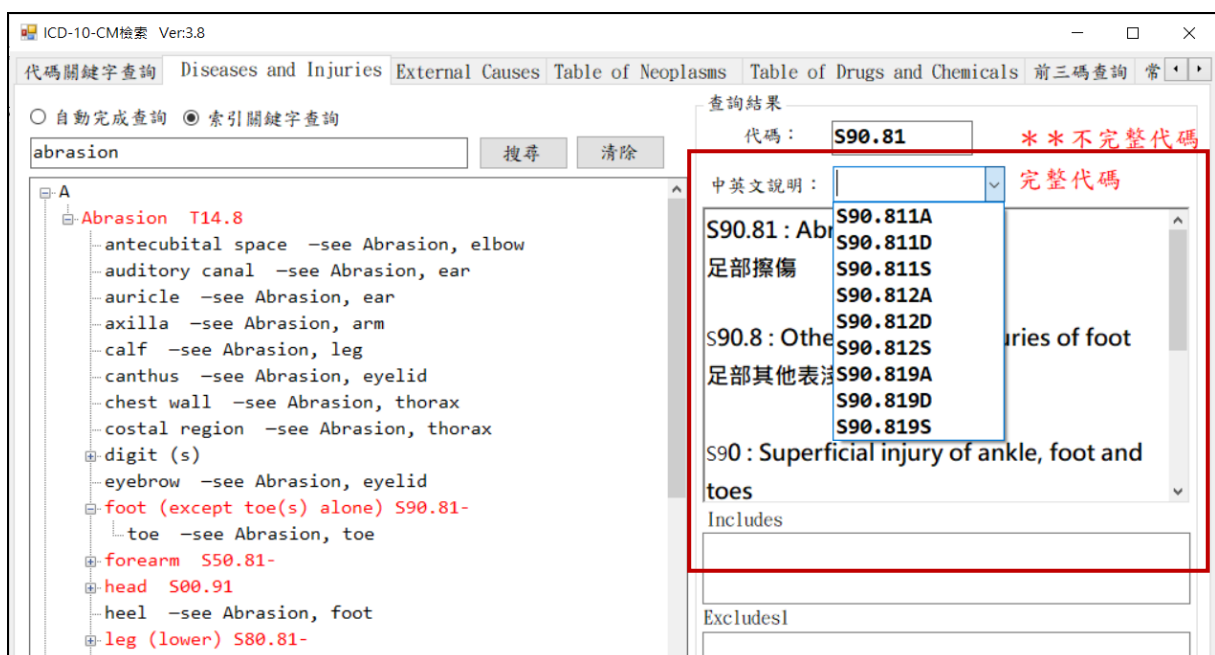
ICD-10-CM檢索 Ver:3.8

代碼關鍵字查詢 | Diseases and Injuries | External Causes | Table of Neoplasms | Table of Drugs and Chemicals | 前三碼查詢 | 常

○ 自動完成查詢 ◉ 索引關鍵字查詢

abrasion

搜尋 清除

A
Abrasion T14.8
antecubital space —see Abrasion, elbow
auditory canal —see Abrasion, ear
auricle —see Abrasion, ear
axilla —see Abrasion, arm
calf —see Abrasion, leg
canthus —see Abrasion, eyelid
chest wall —see Abrasion, thorax
costal region —see Abrasion, thorax
digit (s)
eyebrow —see Abrasion, eyelid
foot (except toe(s) alone) S90.81-
toe —see Abrasion, toe
forearm S50.81-
head S00.91
heel —see Abrasion, foot
leg (lower) S80.81-

查詢結果
代碼: S90.81
＊＊不完整代碼
中英文說明:
完整代碼

S90.811A
S90.811D
S90.811S
S90.812A
S90.812D
S90.812S
S90.819A
S90.819D
S90.819S

S90.81 : Abr
足部擦傷

S90.8 : Othe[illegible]uries of foot
足部其他表淺

S90 : Superficial injury of ankle, foot and toes

Includes

Excludes1